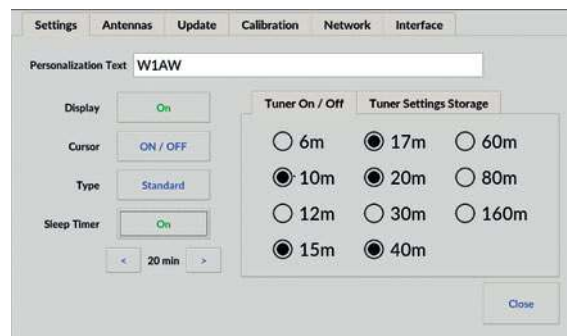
Settings | Antennas | Update | Calibration | Network | Interface

Personalization Text W1AW

Display On

Cursor ON / OFF

Type Standard

Sleep Timer On

< 20 min >

Tuner On / Off | Tuner Settings Storage

6m
17m
60m
10m
20m
80m
12m
30m
160m
15m
40m

Close